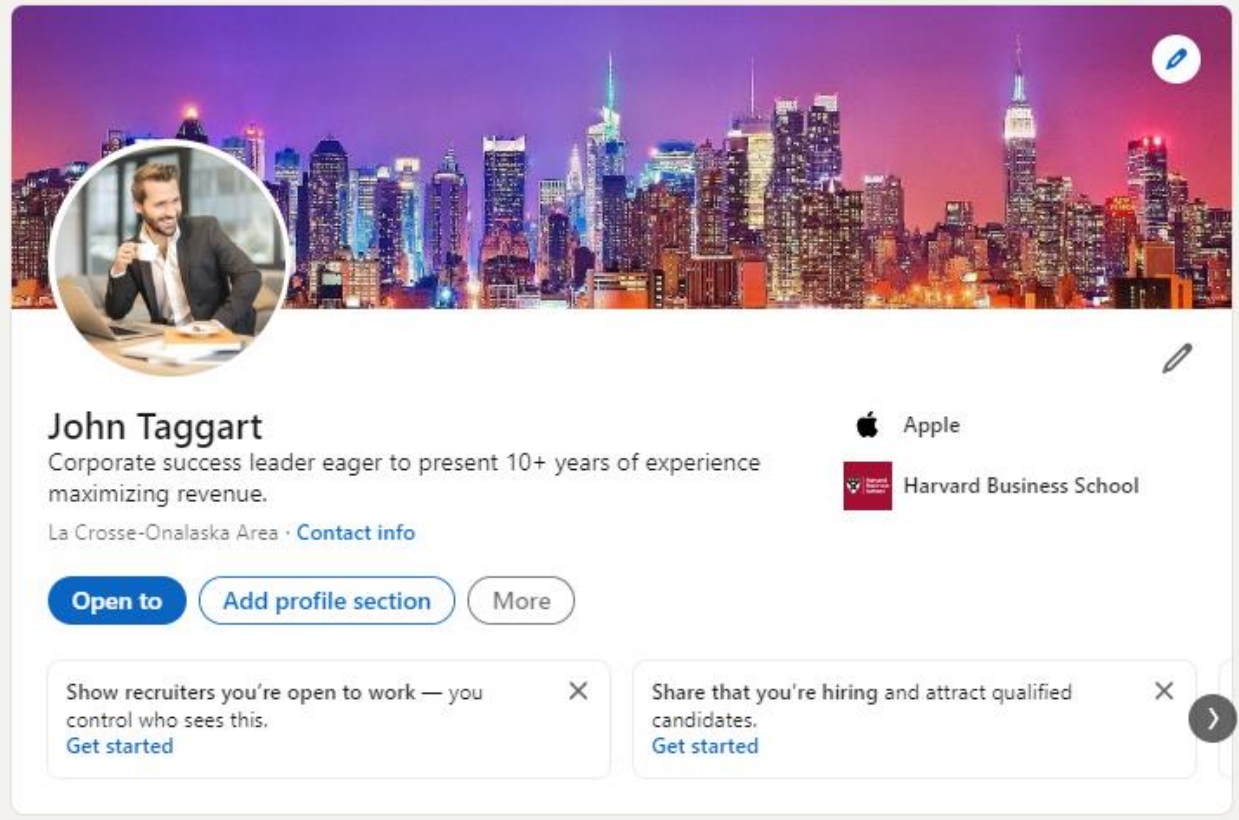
John Taggart

Corporate success leader eager to present 10+ years of experience maximizing revenue.

La Crosse-Onalaska Area · Contact info

Apple

Harvard Business School

Open to

Add profile section

More

Show recruiters you're open to work — you control who sees this.

Get started

Share that you're hiring and attract qualified candidates.

Get started